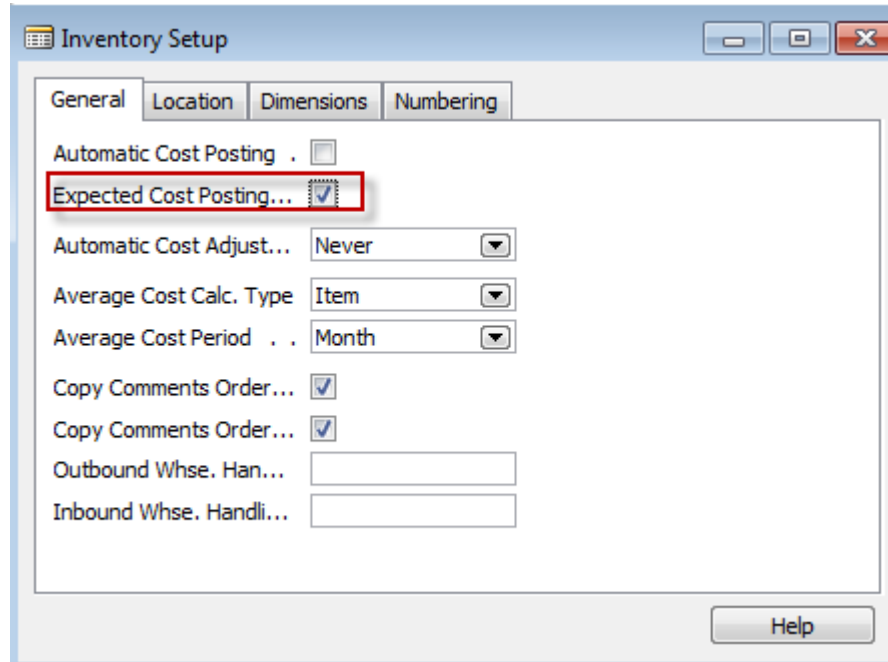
Inventory Setup

General | Location | Dimensions | Numbering

Automatic Cost Posting .
Expected Cost Posting...
Automatic Cost Adjust... Never
Average Cost Calc. Type Item
Average Cost Period . . Month
Copy Comments Order...
Copy Comments Order...
Outbound Whse. Han...
Inbound Whse. Handli...

Help